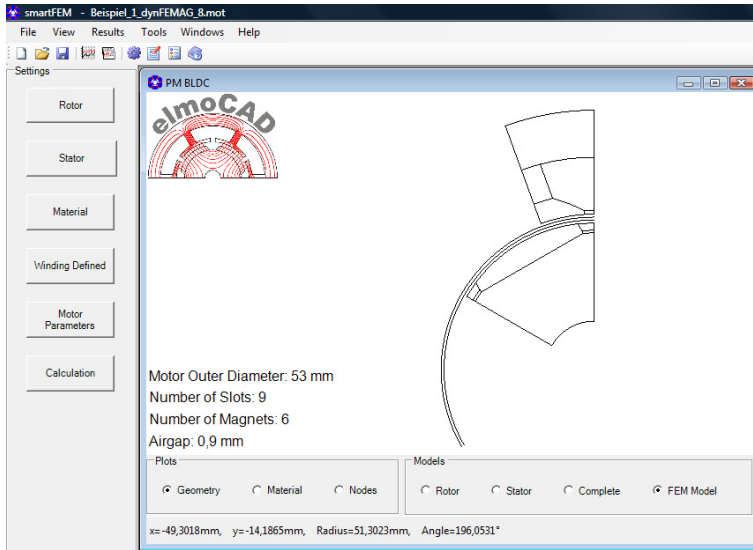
smartFEM - Beispiel_1_dynFEMAG_8.mot

File View Results Tools Windows Help

Settings

Rotor

Stator

Material

Winding Defined

Motor Parameters

Calculation

PM BLDC

elmoCAD

Motor Outer Diameter: 53 mm
Number of Slots: 9
Number of Magnets: 6
Airgap: 0,9 mm

Plots
Geometry
Material
Nodes

Models
Rotor
Stator
Complete
FEM Model

x=-49,3018mm, y=-14,1865mm, Radius=51,3023mm, Angle=196,0531°